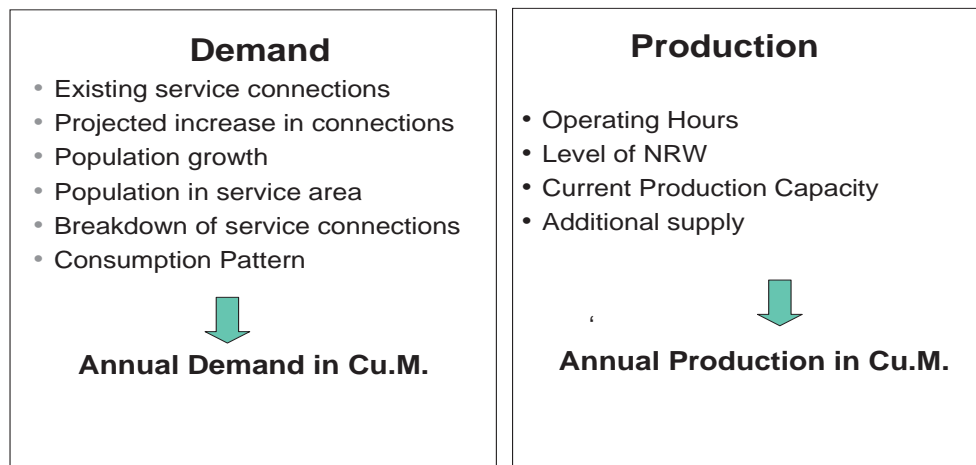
Demand

- Existing service connections
- Projected increase in connections
- Population growth
- Population in service area
- Breakdown of service connections
- Consumption Pattern

Annual Demand in Cu.M.

Production

- Operating Hours
- Level of NRW
- Current Production Capacity
- Additional supply

‘

Annual Production in Cu.M.